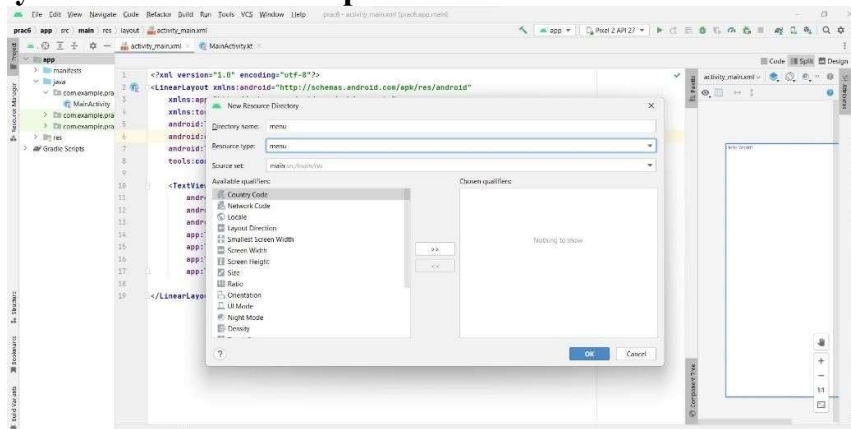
File Edit View Navigate Code Refactor Build Run Tools VCS Window Help prac6 - activity_main.xml [prac6.app.main]

prac6 app src main res layout activity_main.xml

app Pixel 2 API 27

activity_main.xml MainActivity.kt

Code Split Design

app
manifests
java
com.example.pra
MainActivity
com.example.pra
com.example.pra
res
Gradle Scripts

1 <?xml version="1.0" encoding="utf-8"?>
2 <LinearLayout xmlns:android="http://schemas.android.com/apk/res/android"
3 xmlns:app
4 xmlns:to
5 android:
6 android:
7 android:
8 tools:co
9
10 <TextVie
11 andr
12 andr
13 andr
14 app:
15 app:
16 app:
17 app:
18
19 </LinearLayo

New Resource Directory

Directory name: menu

Resource type: menu

Source set: main src/main/res

Available qualifiers:
Country Code
Network Code
Locale
Layout Direction
Smallest Screen Width
Screen Width
Screen Height
Size
Ratio
Orientation
UI Mode
Night Mode
Density

Chosen qualifiers:

Nothing to show

>>
<<

?

OK Cancel

activity_main.xml

Project
Resource Manager
Structure
Bookmarks
Build Variants
Component Tree